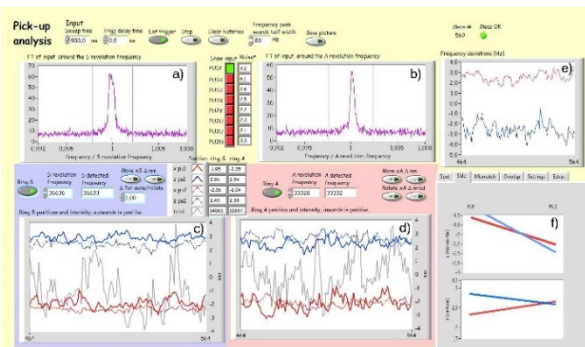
Pick-up analysis

Input
Sweep time
600.0 ms
Trigg delay time
0.0 sec
Ext trigger
Stop
Clear histories
Frequency peak search half width
85 Hz
Save picture

Store #
560
Store OK

FFT of input around the S revolution frequency
a)
0.992
0.996
1
1.004
Frequency / S revolution frequency

Show input
PU1
PU2
PU3
PU4
PU5
PU6
PU7
PU8
Noise
9.2
6.6
7.6
6.0
7.1
4.0
7.3
3.3

FFT of input around the A revolution frequency
b)
Frequency / A revolution frequency

Frequency deviations [Hz]
e)
4e4
5e4

Ring S
S revolution frequency
35636
S detected frequency
35637
Show xS & zm
A. for xS & zm
1.00

Position ring S ring A
x pu1
z pu2
x pu3
z pu4
total
-1.95
2.84
-2.96
2.45
34651
-2.25
2.54
-2.04
2.55
32897

Ring A
A revolution frequency
33328
A detected frequency
33332
Show xA & zm
Rotate xA & zm

Ring S position and intensity, xz search in position
c)

Ring A position and intensity, search in position
d)
4e4
5e4

Sext
Skl
Mismatch
Overlap
Settings
Extras
f)
PU1
PU2